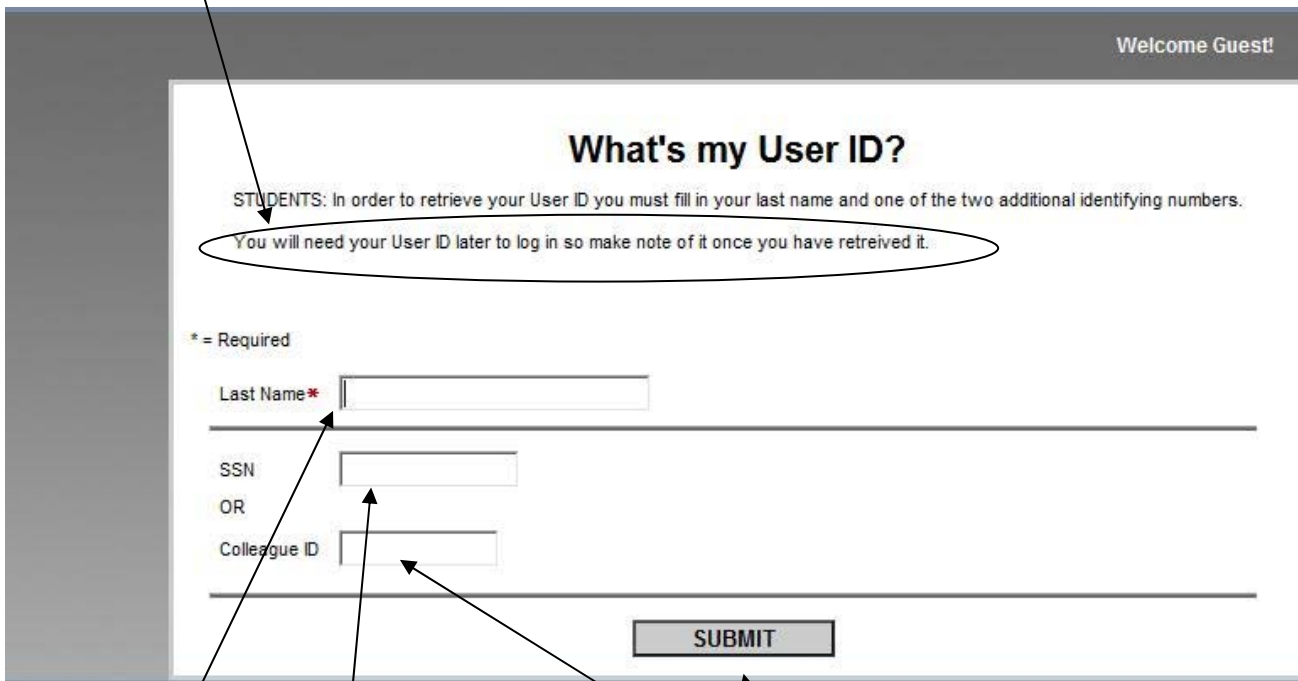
Welcome Guest!

What's my User ID?

STUDENTS: In order to retrieve your User ID you must fill in your last name and one of the two additional identifying numbers.

You will need your User ID later to log in so make note of it once you have retreived it.

* = Required

Last Name*

SSN

OR

Colleague ID

SUBMIT